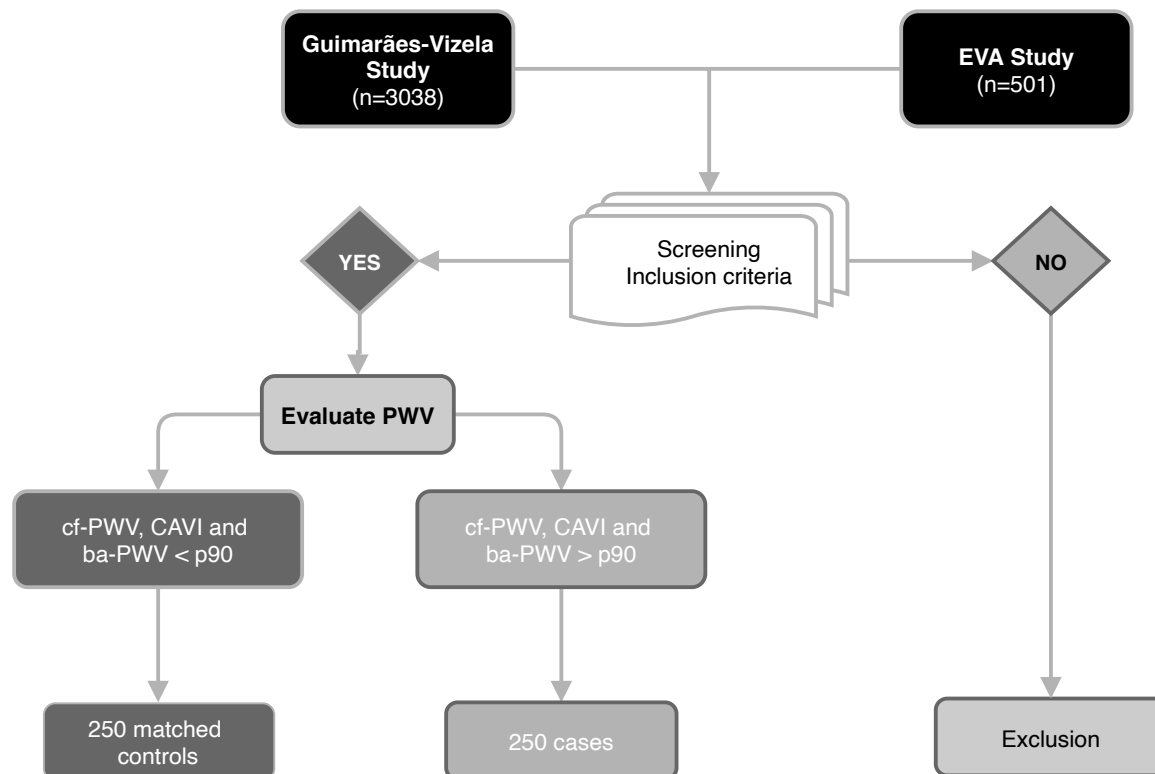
Guimarães-Vizela Study
(n=3038)

EVA Study
(n=501)

Screening
Inclusion criteria

YES

NO

Evaluate PWV

cf-PWV, CAVI and ba-PWV < p90

cf-PWV, CAVI and ba-PWV > p90

250 matched controls

250 cases

Exclusion